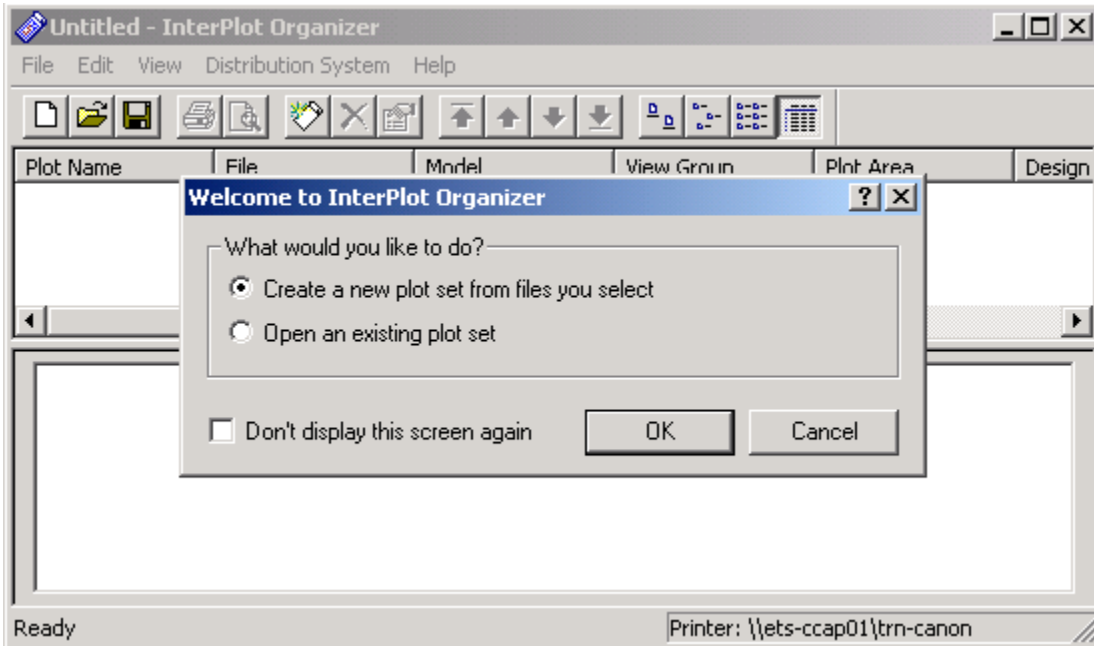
Untitled - InterPlot Organizer

File Edit View Distribution System Help

| Plot Name | File | Model | View Group | Plot Area | Design |
|---|---|---|---|---|---|

Welcome to InterPlot Organizer

What would you like to do?

Create a new plot set from files you select

Open an existing plot set

Don't display this screen again

OK

Cancel

Ready

Printer: \\ets-ccap01\trn-canon